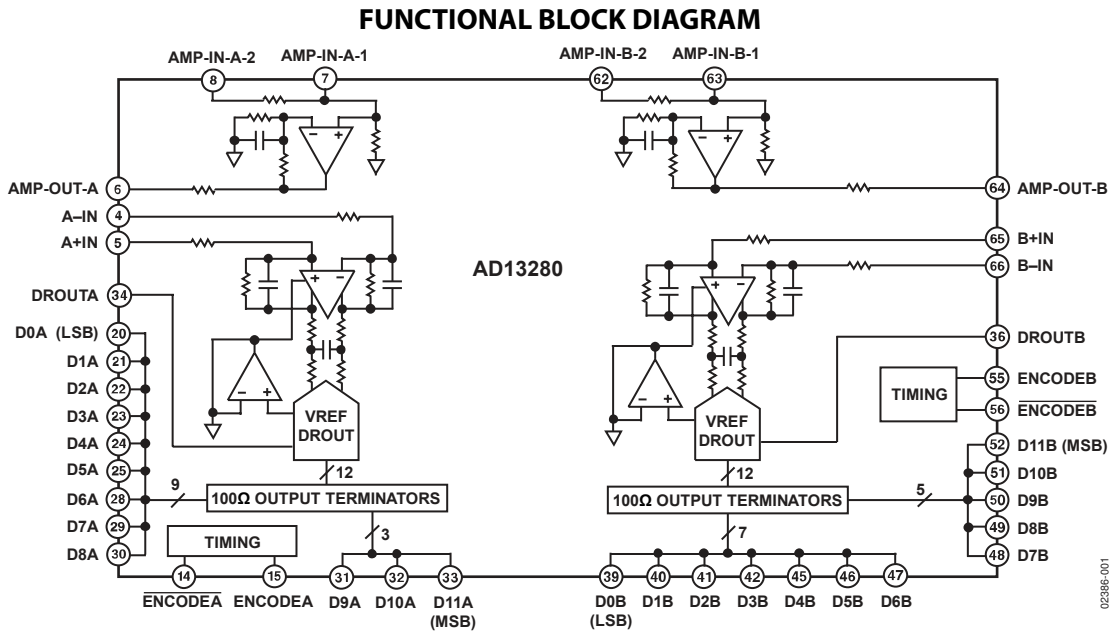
FUNCTIONAL BLOCK DIAGRAM

AMP-IN-A-2 8
AMP-IN-A-1 7
AMP-IN-B-2 62
AMP-IN-B-1 63

AMP-OUT-A 6
A–IN 4
A+IN 5
DROUTA 34
D0A (LSB) 20
D1A 21
D2A 22
D3A 23
D4A 24
D5A 25
D6A 28
D7A 29
D8A 30

AMP-OUT-B 64
B+IN 65
B–IN 66
DROUTB 36
ENCODEB 55
$\overline{\text{ENCODEB}}$ 56
D11B (MSB) 52
D10B 51
D9B 50
D8B 49
D7B 48

AD13280

– +
+ –
– +
VREF DROUT
VREF DROUT
TIMING
TIMING

9
12
100Ω OUTPUT TERMINATORS
3
12
100Ω OUTPUT TERMINATORS
5
7

14 $\overline{\text{ENCODEA}}$
15 ENCODEA
31 D9A
32 D10A
33 D11A (MSB)
39 D0B (LSB)
40 D1B
41 D2B
42 D3B
45 D4B
46 D5B
47 D6B

02386-001